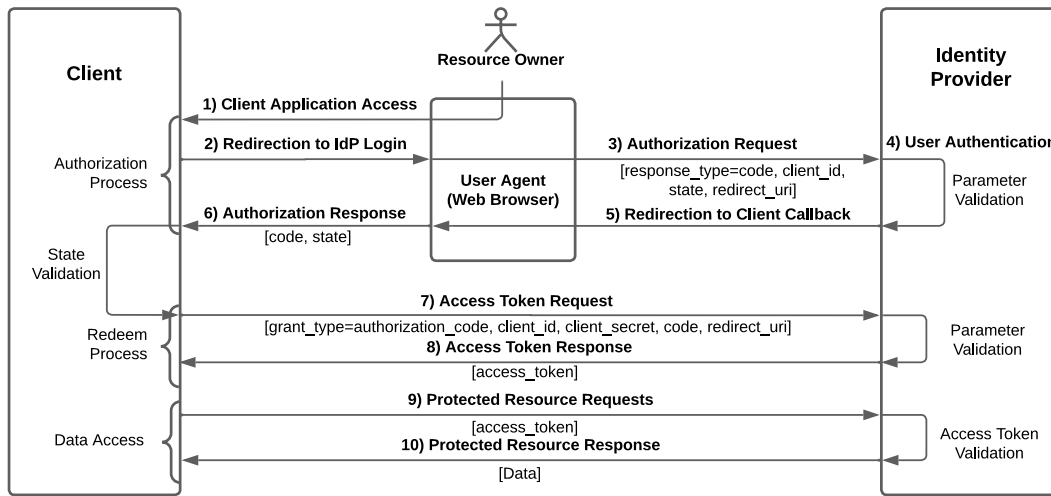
Client

Resource Owner

Identity Provider

1) Client Application Access

Authorization Process

2) Redirection to IdP Login

User Agent (Web Browser)

3) Authorization Request

[response_type=code, client_id, state, redirect_uri]

4) User Authenticatio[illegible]

Parameter Validation

6) Authorization Response

[code, state]

5) Redirection to Client Callback

State Validation

7) Access Token Request

Redeem Process

[grant_type=authorization_code, client_id, client_secret, code, redirect_uri]

Parameter Validation

8) Access Token Response

[access_token]

9) Protected Resource Requests

Data Access

[access_token]

Access Token Validation

10) Protected Resource Response

[Data]